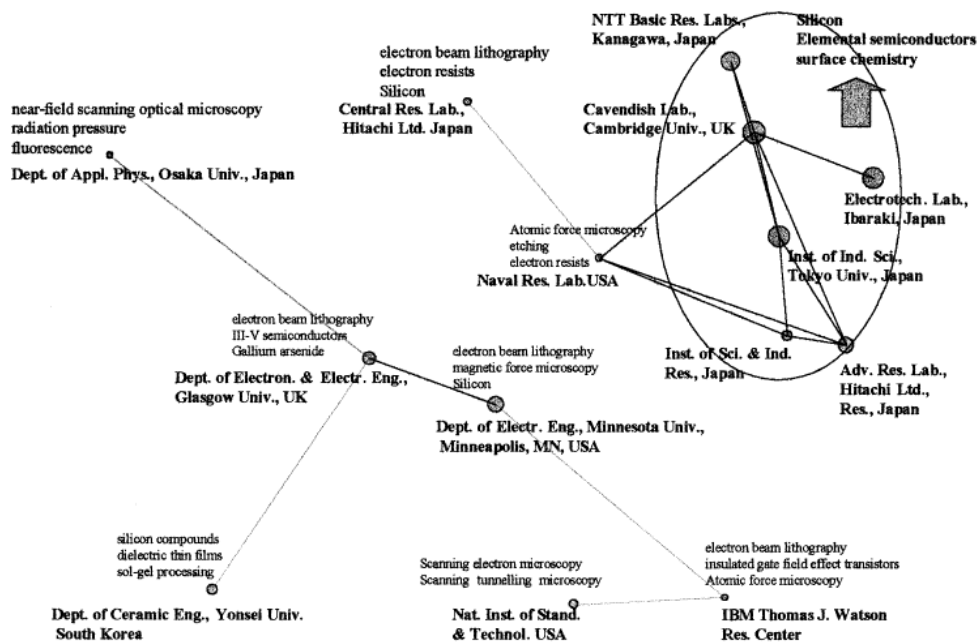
NTT Basic Res. Labs., Kanagawa, Japan

Silicon
Elemental semiconductors
surface chemistry

electron beam lithography
electron resists
Silicon
Central Res. Lab., Hitachi Ltd. Japan

near-field scanning optical microscopy
radiation pressure
fluorescence
Dept. of Appl. Phys., Osaka Univ., Japan

Cavendish Lab., Cambridge Univ., UK

Electrotech. Lab., Ibaraki, Japan

Atomic force microscopy
etching
electron resists
Naval Res. Lab.USA

Inst. of Ind. Sci., Tokyo Univ., Japan

electron beam lithography
III-V semiconductors
Gallium arsenide
Dept. of Electron. & Electr. Eng., Glasgow Univ., UK

electron beam lithography
magnetic force microscopy
Silicon
Dept. of Electr. Eng., Minnesota Univ., Minneapolis, MN, USA

Inst. of Sci. & Ind. Res., Japan

Adv. Res. Lab., Hitachi Ltd., Res., Japan

silicon compounds
dielectric thin films
sol-gel processing
Dept. of Ceramic Eng., Yonsei Univ. South Korea

Scanning electron microscopy
Scanning tunnelling microscopy
Nat. Inst. of Stand. & Technol. USA

electron beam lithography
insulated gate field effect transistors
Atomic force microscopy
IBM Thomas J. Watson Res. Center